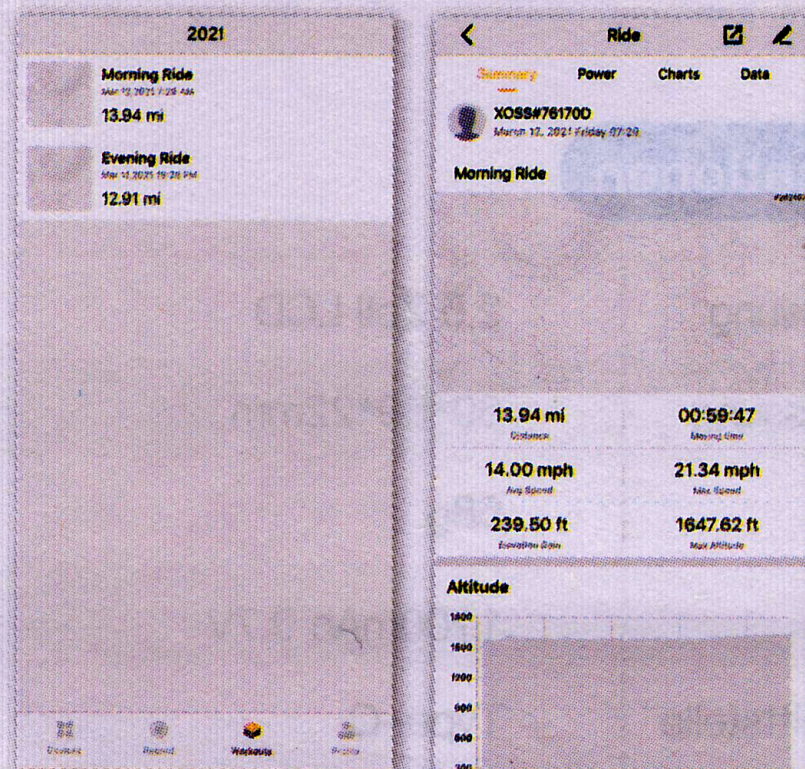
2021

Morning Ride
Mar 12 2021 7:29 AM
13.94 mi

Evening Ride
Mar 11 2021 19:28 PM
12.91 mi

Devices Record Workouts Profile

Ride

Summary Power Charts Data

XOSS#761700
March 12, 2021 Friday 07:29

Morning Ride

13.94 mi
Distance

00:59:47
Moving time

14.00 mph
Avg Speed

21.34 mph
Max Speed

239.50 ft
Elevation Gain

1647.62 ft
Max Altitude

Altitude
1400
1500
1200
900
600
300